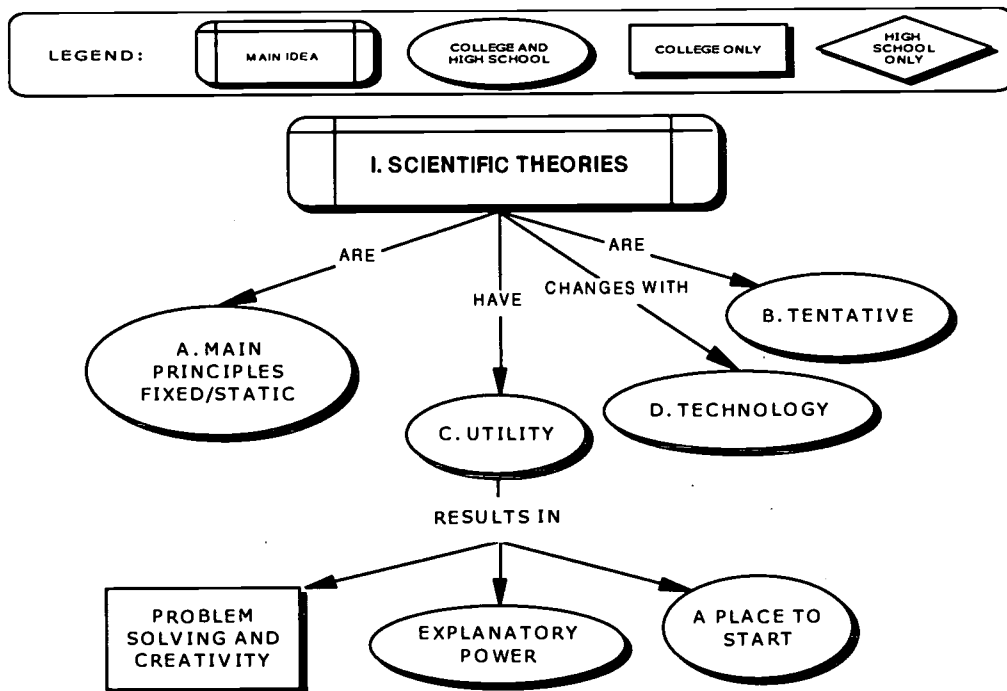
LEGEND: MAIN IDEA COLLEGE AND HIGH SCHOOL COLLEGE ONLY HIGH SCHOOL ONLY

I. SCIENTIFIC THEORIES

ARE

HAVE

CHANGES WITH

ARE

A. MAIN PRINCIPLES FIXED/STATIC

C. UTILITY

D. TECHNOLOGY

B. TENTATIVE

RESULTS IN

PROBLEM SOLVING AND CREATIVITY

EXPLANATORY POWER

A PLACE TO START